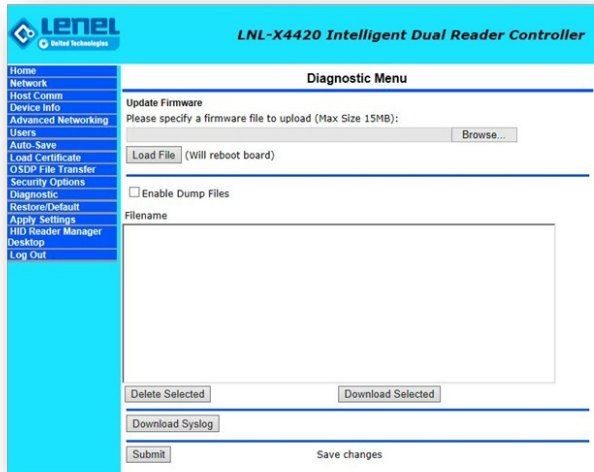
LENEL
United Technologies

LNL-X4420 Intelligent Dual Reader Controller

Home
Network
Host Comm
Device Info
Advanced Networking
Users
Auto-Save
Load Certificate
OSDP File Transfer
Security Options
Diagnostic
Restore/Default
Apply Settings
HID Reader Manager Desktop
Log Out

Diagnostic Menu

Update Firmware
Please specify a firmware file to upload (Max Size 15MB):
Browse...
Load File (Will reboot board)

Enable Dump Files

Filename

Delete Selected
Download Selected

Download Syslog

Submit
Save changes